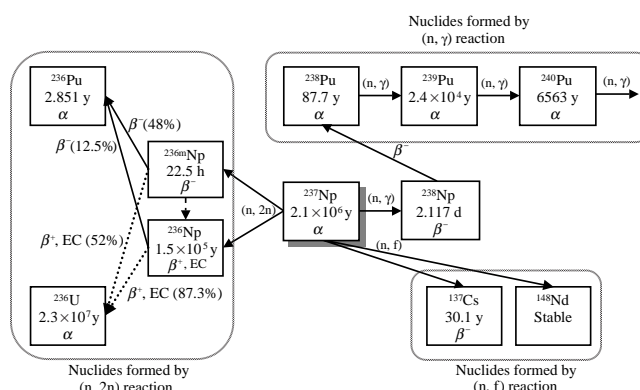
Nuclides formed by (n, γ) reaction

$^{236}$Pu
2.851 y
α

$β^-$(48%)

$β^-$(12.5%)

$^{236m}$Np
22.5 h
$β^-$

$^{236}$Np
$1.5\times10^5$ y
$β^+$, EC

$β^+$, EC (52%)

$β^+$, EC (87.3%)

$^{236}$U
$2.3\times10^7$ y
α

(n, 2n)

$^{237}$Np
$2.1\times10^6$ y
α

(n, γ)

$^{238}$Np
2.117 d
$β^-$

$β^-$

(n, f)

$^{238}$Pu
87.7 y
α

(n, γ)

$^{239}$Pu
$2.4\times10^4$ y
α

(n, γ)

$^{240}$Pu
6563 y
α

(n, γ)

$^{137}$Cs
30.1 y
$β^-$

$^{148}$Nd
Stable

Nuclides formed by (n, 2n) reaction

Nuclides formed by (n, f) reaction